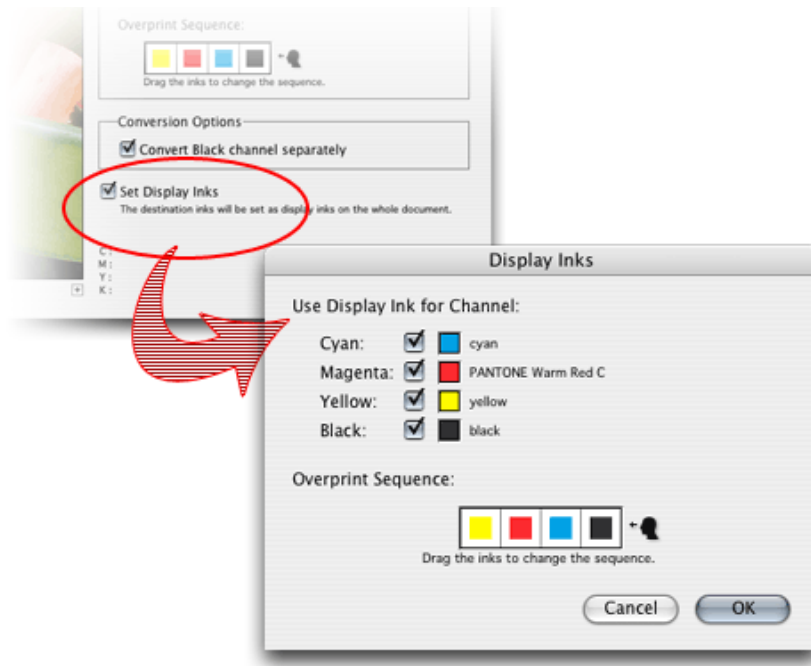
Overprint Sequence:

Drag the inks to change the sequence.

Conversion Options

Convert Black channel separately

Set Display Inks

The destination inks will be set as display inks on the whole document.

C:
M:
Y:
K:

Display Inks

Use Display Ink for Channel:

Cyan: cyan
Magenta: PANTONE Warm Red C
Yellow: yellow
Black: black

Overprint Sequence:

Drag the inks to change the sequence.

Cancel

OK